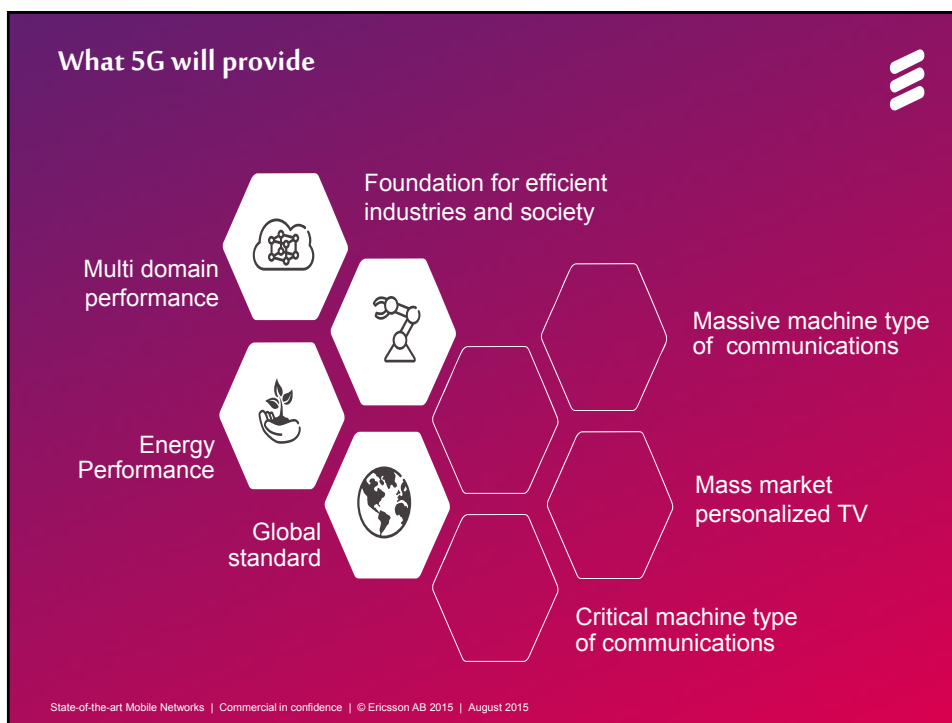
What 5G will provide

Foundation for efficient industries and society

Multi domain performance

Massive machine type of communications

Energy Performance

Mass market personalized TV

Global standard

Critical machine type of communications

State-of-the-art Mobile Networks | Commercial in confidence | © Ericsson AB 2015 | August 2015